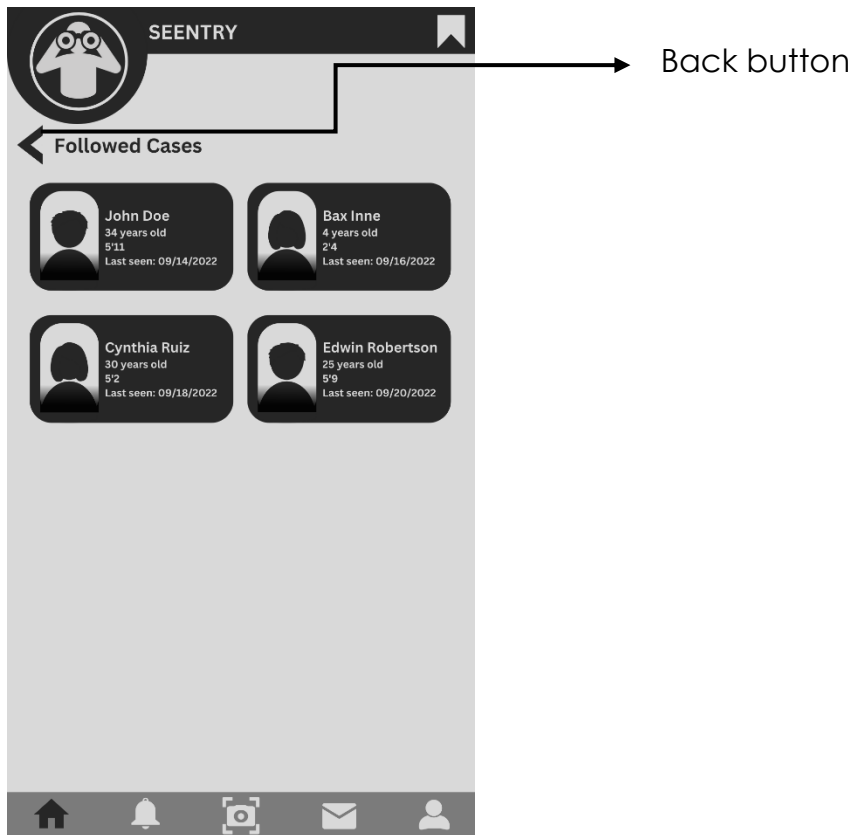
SEENTRY

Back button

Followed Cases

John Doe
34 years old
5'11
Last seen: 09/14/2022

Bax Inne
4 years old
2'4
Last seen: 09/16/2022

Cynthia Ruiz
30 years old
5'2
Last seen: 09/18/2022

Edwin Robertson
25 years old
5'9
Last seen: 09/20/2022